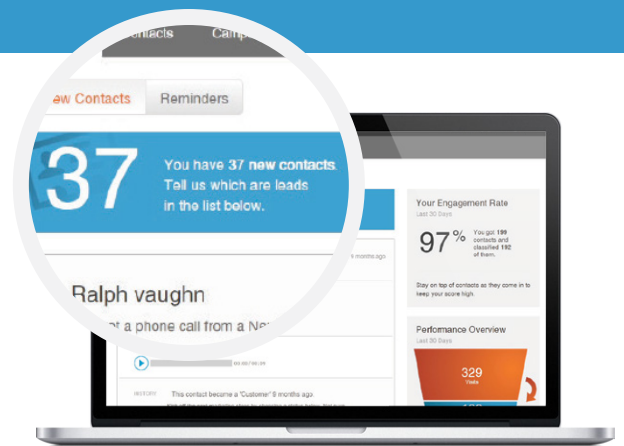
ntacts Camp

ew Contacts Reminders

37 You have 37 new contacts. Tell us which are leads in the list below.

9 months ago

Ralph vaughn

t a phone call from a Ne

This contact become a "Customer" 9 months ago

Your Engagement Rate

Last 30 Days

97%

You got 199 contacts and classified 192 of them.

Stay on top of contacts as they come in to keep your score high.

Performance Overview

Last 30 Days

329

Visits